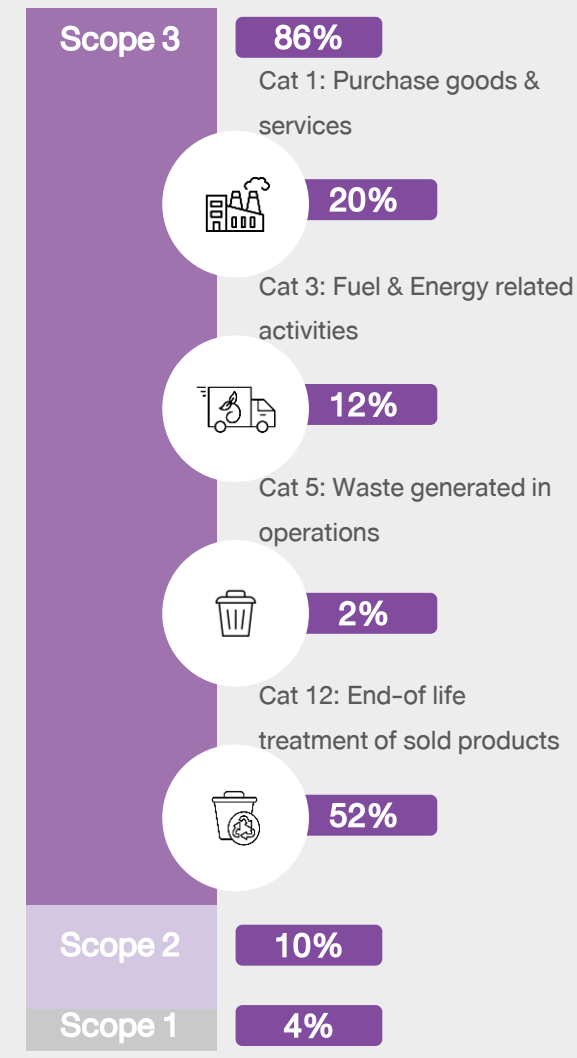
Scope 3

86%

Cat 1: Purchase goods & services

20%

Cat 3: Fuel & Energy related activities

12%

Cat 5: Waste generated in operations

2%

Cat 12: End-of life treatment of sold products

52%

Scope 2

10%

Scope 1

4%